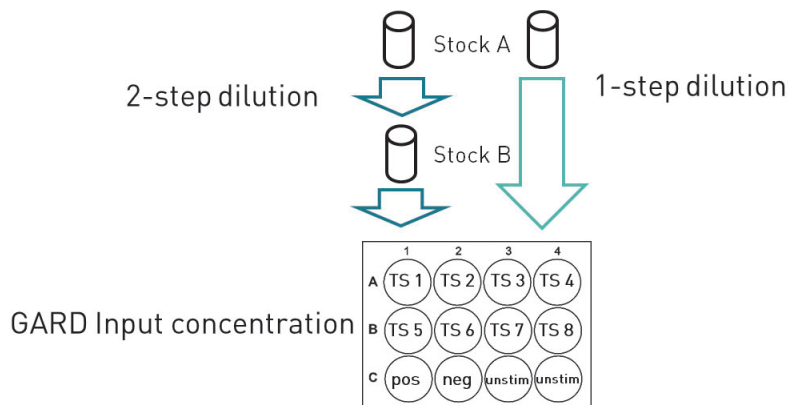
Stock A

2-step dilution

1-step dilution

Stock B

GARD Input concentration

| | 1 | 2 | 3 | 4 |
|---|---|---|---|---|
| A | TS 1 | TS 2 | TS 3 | TS 4 |
| B | TS 5 | TS 6 | TS 7 | TS 8 |
| C | pos | neg | unstim | unstim |